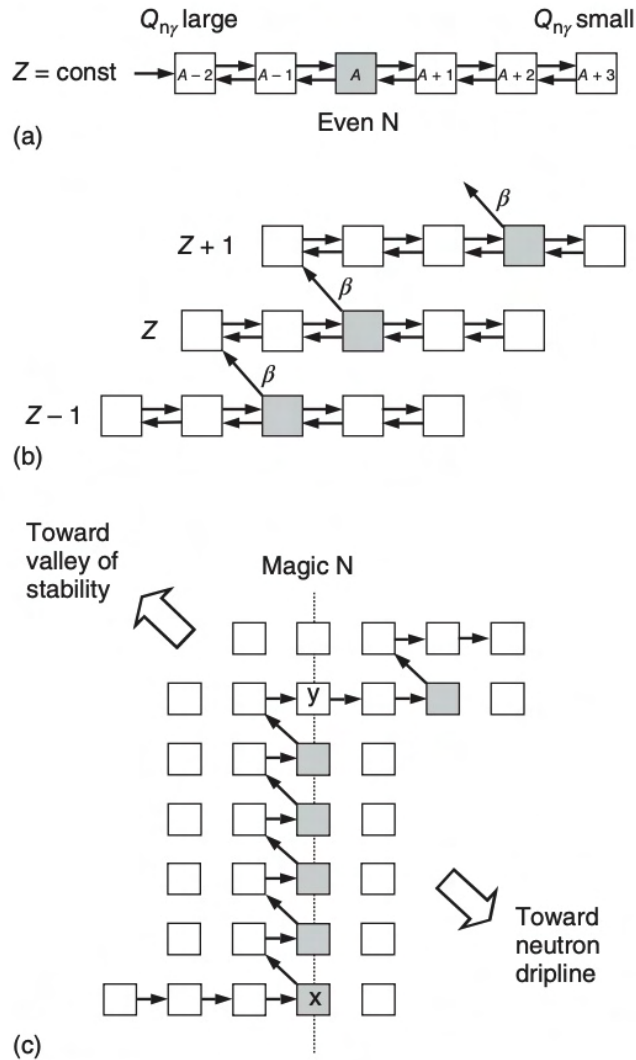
$Q_{n\gamma}$ large

$Q_{n\gamma}$ small

$Z$ = const

$A-2$

$A-1$

$A$

$A+1$

$A+2$

$A+3$

Even N

(a)

$\beta$

$Z+1$

$\beta$

$Z$

$\beta$

$Z-1$

(b)

Toward valley of stability

Magic N

y

x

Toward neutron dripline

(c)